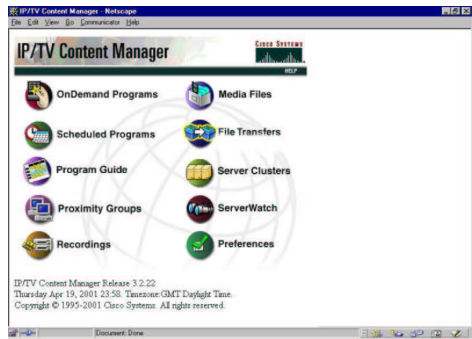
IP/TV Content Manager - Netscape
File Edit View Go Communicator Help

IP/TV Content Manager
Cisco Systems
HELP

OnDemand Programs
Media Files
Scheduled Programs
File Transfers
Program Guide
Server Clusters
Proximity Groups
ServerWatch
Recordings
Preferences

IP/TV Content Manager Release 3.2.22
Thursday Apr 19, 2001 23:58. Timezone:GMT Daylight Time.
Copyright © 1995-2001 Cisco Systems. All rights reserved.

Document: Done